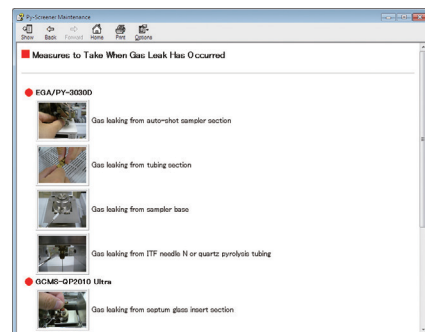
Py-Screener Maintenance

Show Back Forward Home Print Options

Measures to Take When Gas Leak Has Occurred

EGA/PY-3030D

Gas leaking from auto-shot sampler section

Gas leaking from tubing section

Gas leaking from sampler base

Gas leaking from ITF needle N or quartz pyrolysis tubing

GCMS-QP2010 Ultra

Gas leaking from septum glass insert section